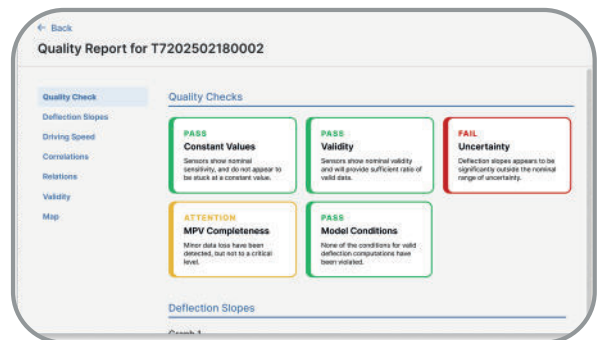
← Back

Quality Report for T7202502180002

Quality Check
Deflection Slopes
Driving Speed
Correlations
Relations
Validity
Map

Quality Checks

PASS
Constant Values
Sensors show nominal sensitivity, and do not appear to be stuck at a constant value.

PASS
Validity
Sensors show nominal validity and will provide sufficient ratio of valid data.

FAIL
Uncertainty
Deflection slopes appears to be significantly outside the nominal range of uncertainty.

ATTENTION
MPV Completeness
Minor data loss have been detected, but not to a critical level.

PASS
Model Conditions
None of the conditions for valid deflection computations have been violated.

Deflection Slopes

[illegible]